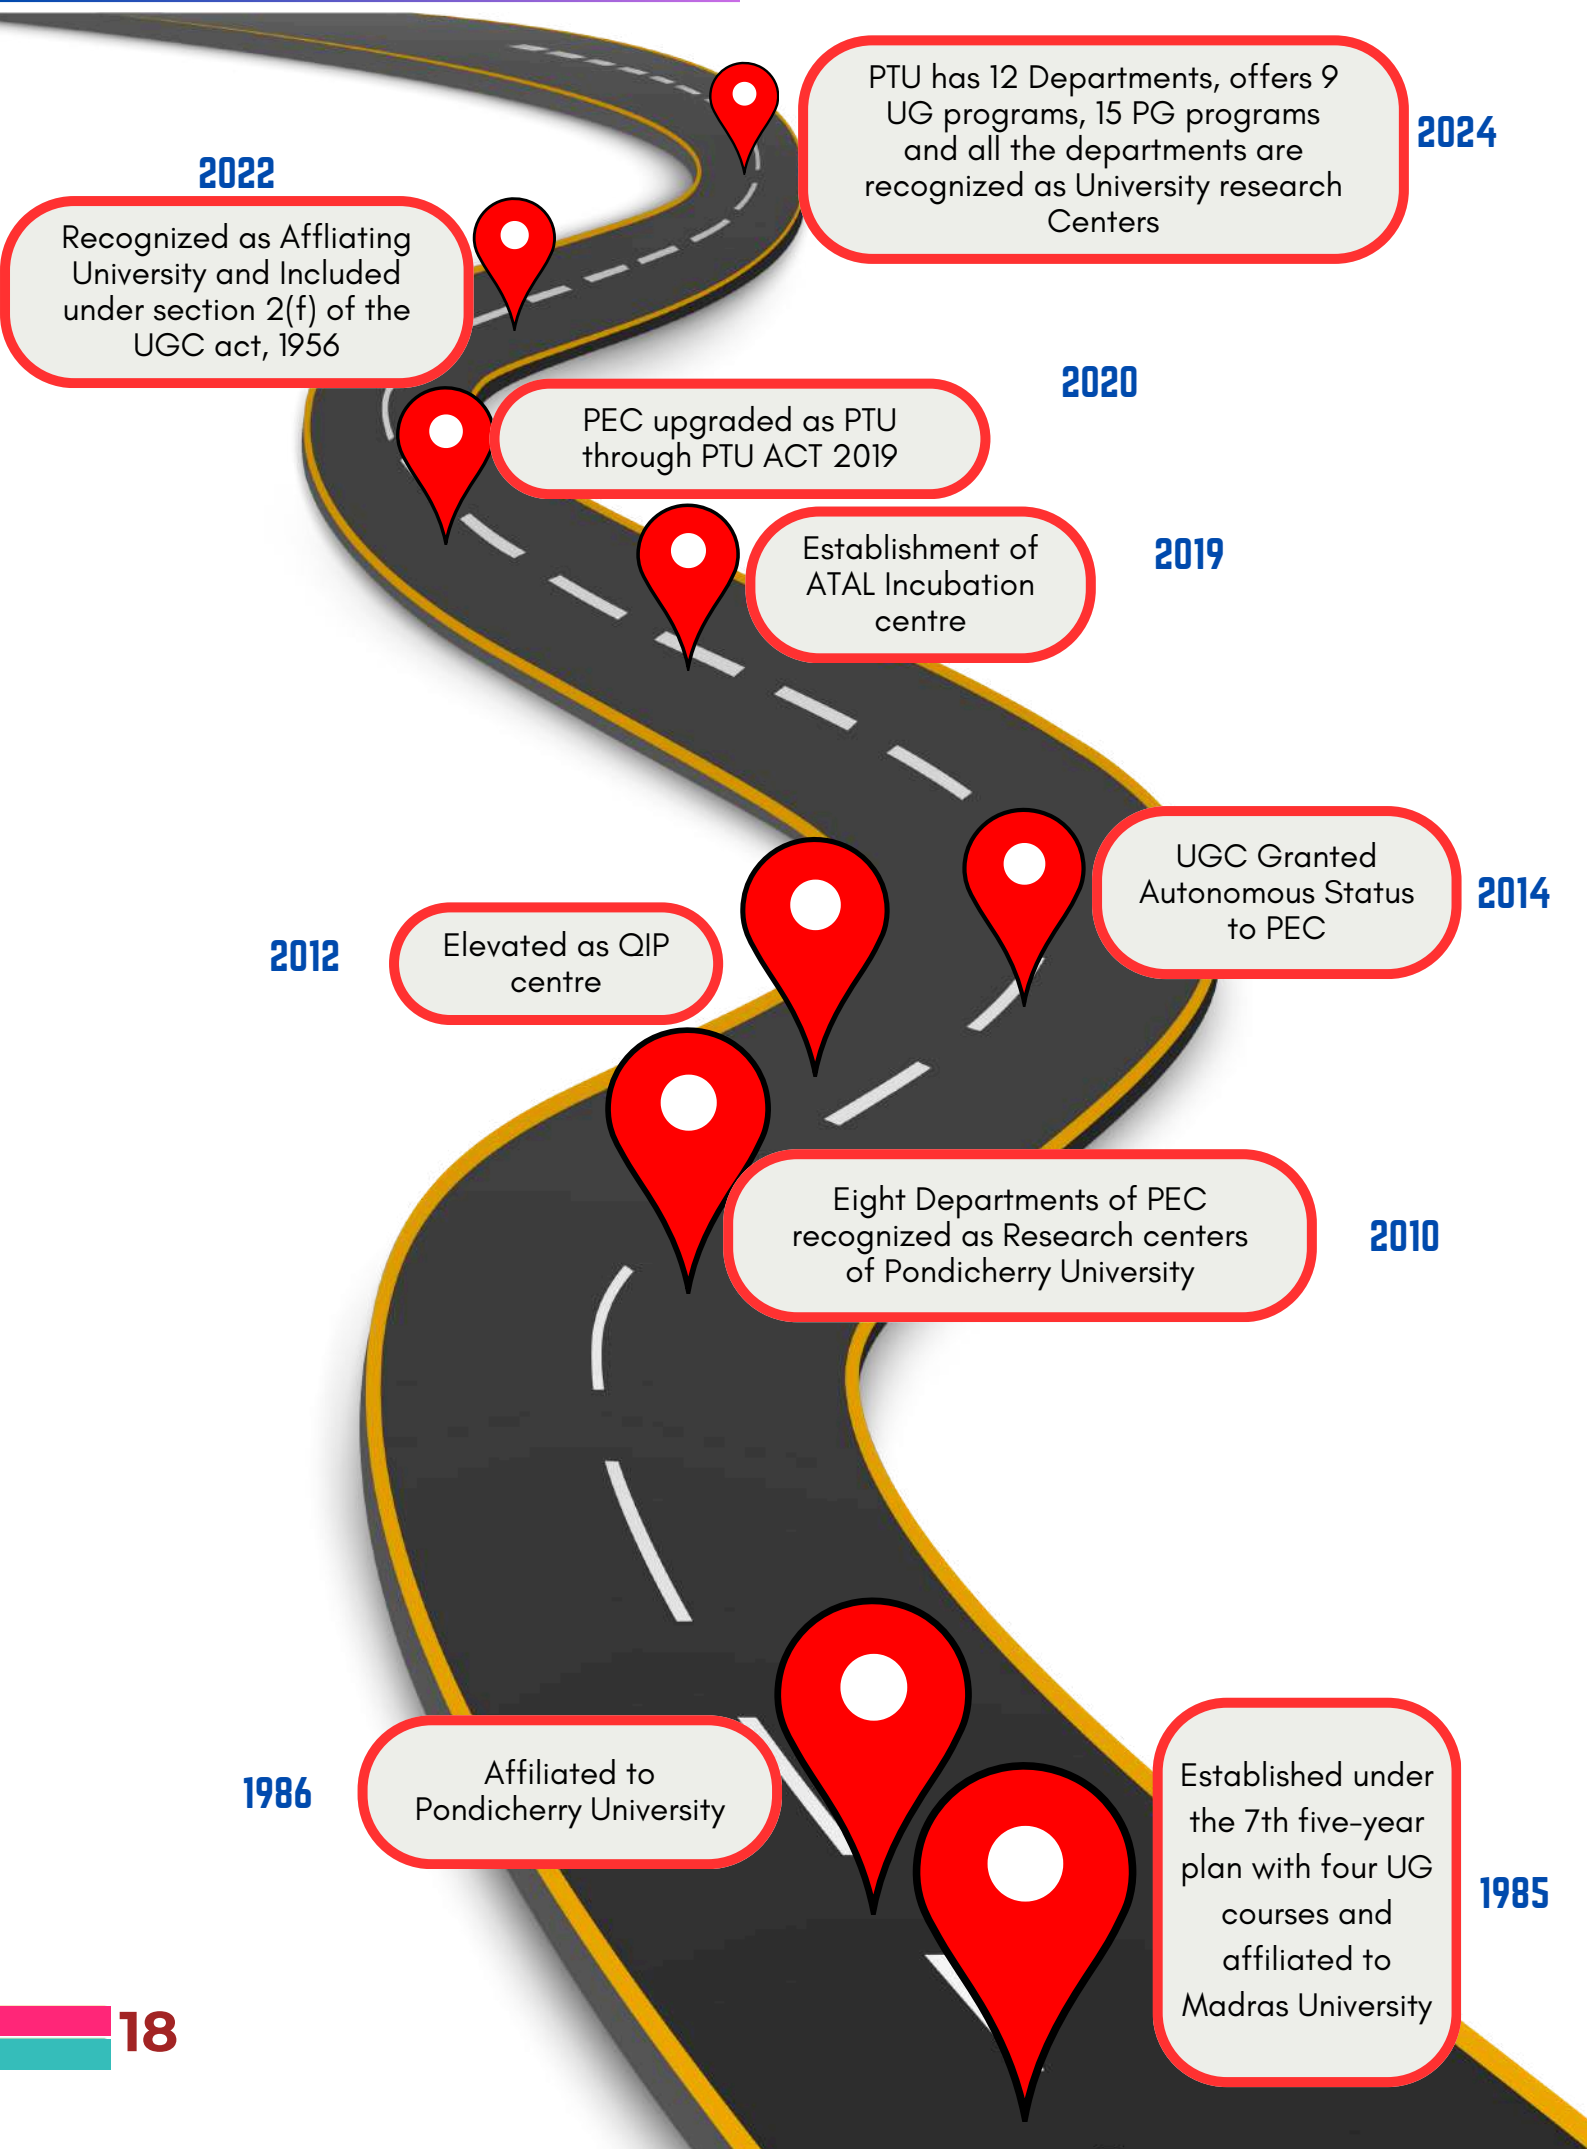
PTU has 12 Departments, offers 9 UG programs, 15 PG programs and all the departments are recognized as University research Centers

2024

2022

Recognized as Affliating University and Included under section 2(f) of the UGC act, 1956

2020

PEC upgraded as PTU through PTU ACT 2019

Establishment of ATAL Incubation centre

2019

UGC Granted Autonomous Status to PEC

2014

2012

Elevated as QIP centre

Eight Departments of PEC recognized as Research centers of Pondicherry University

2010

1986

Affiliated to Pondicherry University

Established under the 7th five-year plan with four UG courses and affiliated to Madras University

1985

18